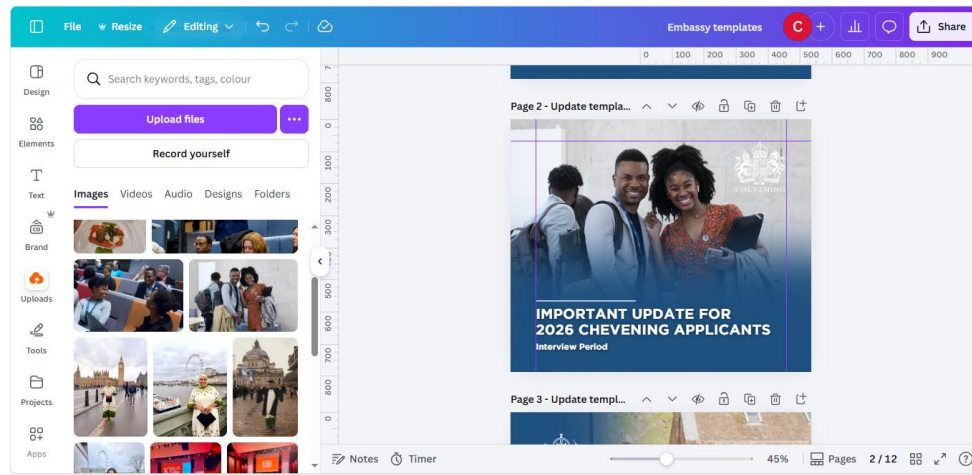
File Resize Editing

Embassy templates C + Share

Design

Elements

Text

Brand

Uploads

Tools

Projects

Apps

Search keywords, tags, colour

Upload files ...

Record yourself

Images Videos Audio Designs Folders

0 100 200 300 400 500 600 700 800 900

Page 2 - Update templa...

CHEVENING

IMPORTANT UPDATE FOR 2026 CHEVENING APPLICANTS

Interview Period

Page 3 - Update templ...

Notes Timer 45% Pages 2 / 12